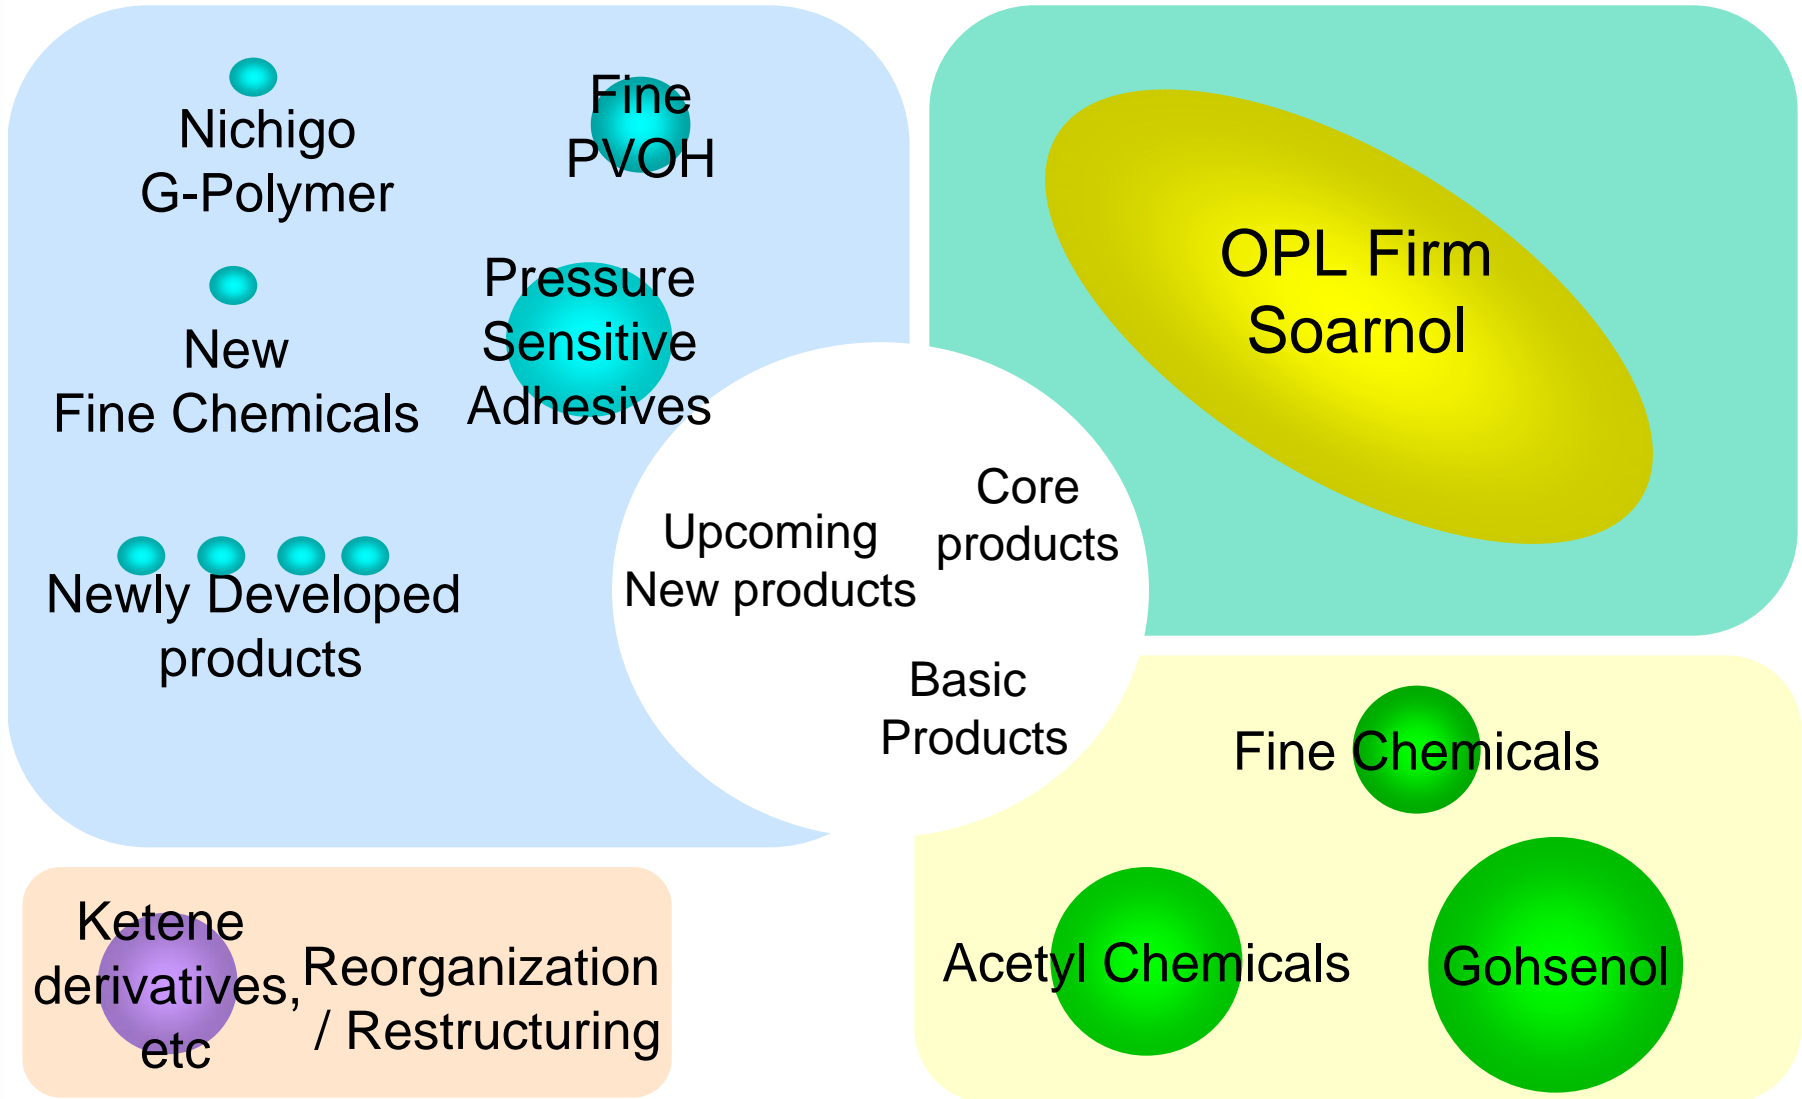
Nichigo G-Polymer

Fine PVOH

New Fine Chemicals

Pressure Sensitive Adhesives

Newly Developed products

OPL Firm Soarnol

Upcoming New products

Core products

Basic Products

Fine Chemicals

Ketene derivatives, etc

Reorganization / Restructuring

Acetyl Chemicals

Gohsenol